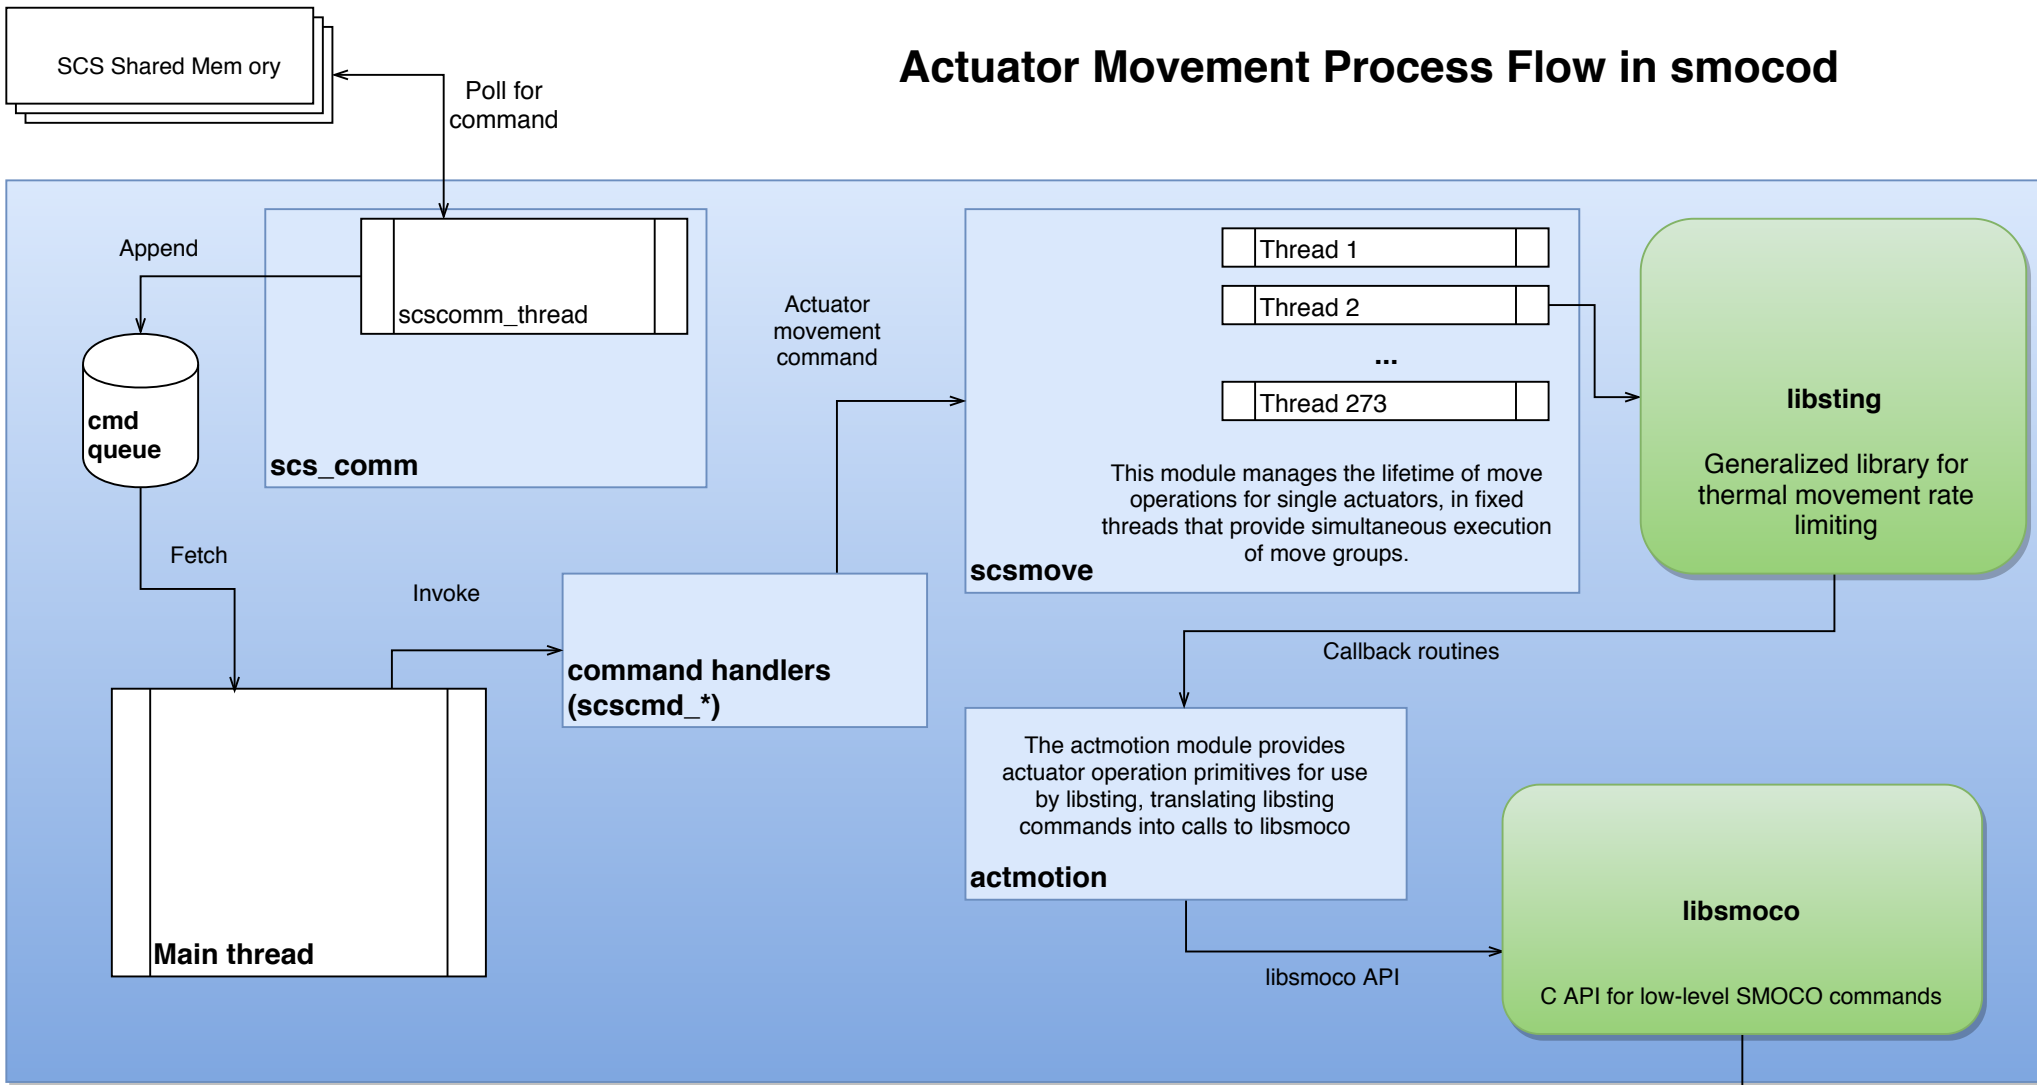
SCS Shared Mem ory

Poll for command

Actuator Movement Process Flow in smocod

Append

scscomm_thread

cmd queue

scs_comm

Actuator movement command

Thread 1

Thread 2

...

Thread 273

This module manages the lifetime of move operations for single actuators, in fixed threads that provide simultaneous execution of move groups.

scsmove

libsting

Generalized library for thermal movement rate limiting

Fetch

Invoke

command handlers (scscmd_*)

Callback routines

The actmotion module provides actuator operation primitives for use by libsting, translating libsting commands into calls to libsmoco

actmotion

libsmoco

C API for low-level SMOCO commands

libsmoco API

Main thread